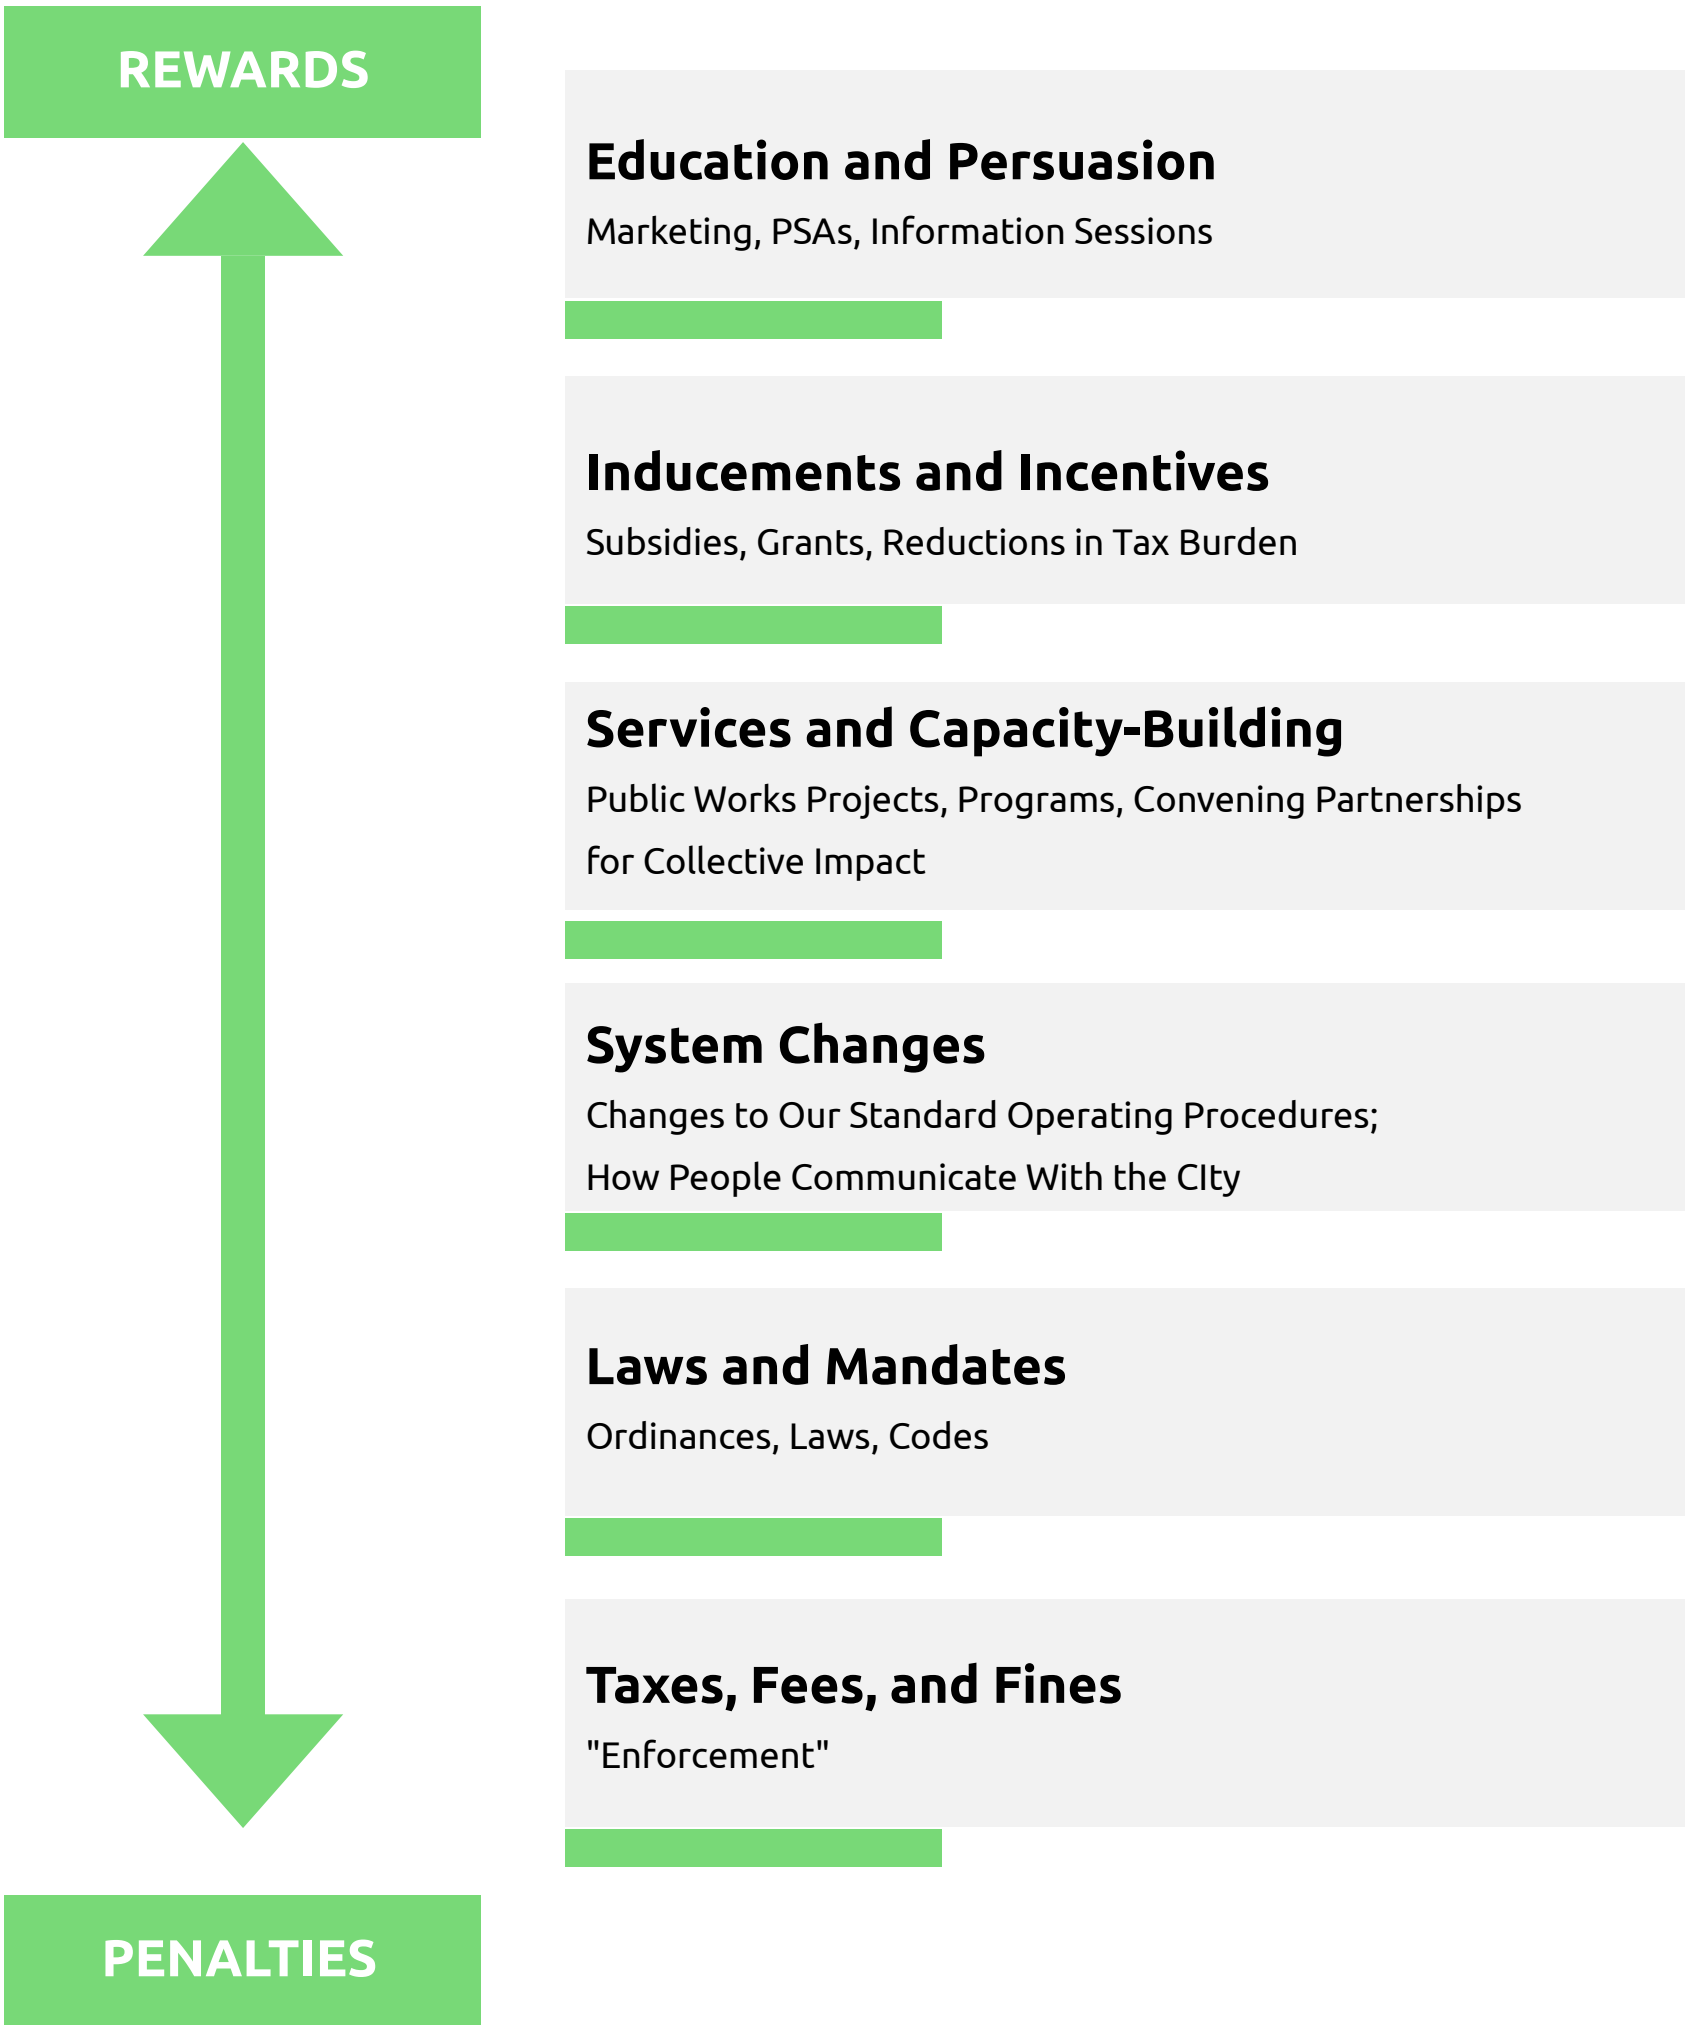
REWARDS

Education and Persuasion

Marketing, PSAs, Information Sessions

Inducements and Incentives

Subsidies, Grants, Reductions in Tax Burden

Services and Capacity-Building

Public Works Projects, Programs, Convening Partnerships for Collective Impact

System Changes

Changes to Our Standard Operating Procedures; How People Communicate With the CIty

Laws and Mandates

Ordinances, Laws, Codes

Taxes, Fees, and Fines

"Enforcement"

PENALTIES